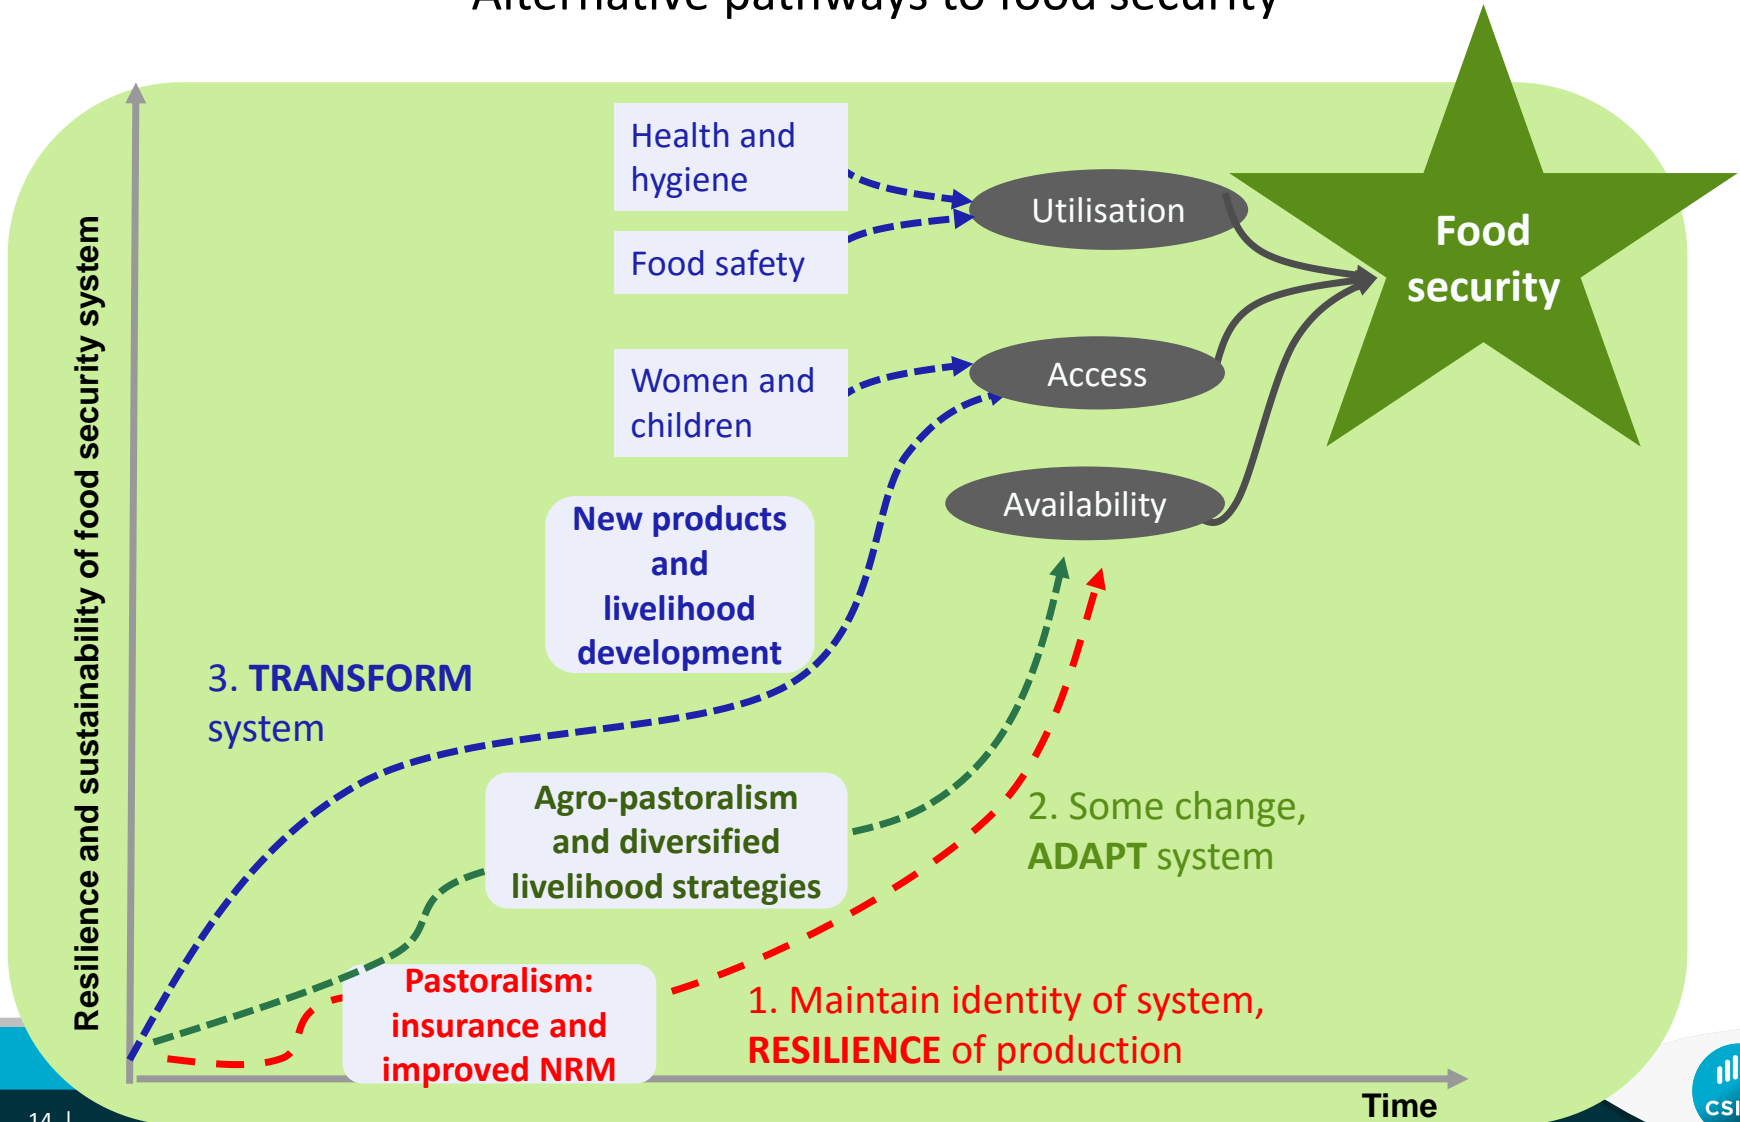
Alternative pathways to food security

Resilience and sustainability of food security system

Health and hygiene

Food safety

Women and children

Utilisation

Access

Availability

Food security

New products and livelihood development

3. TRANSFORM system

Agro-pastoralism and diversified livelihood strategies

2. Some change, ADAPT system

Pastoralism: insurance and improved NRM

1. Maintain identity of system, RESILIENCE of production

Time

14 |

CSI